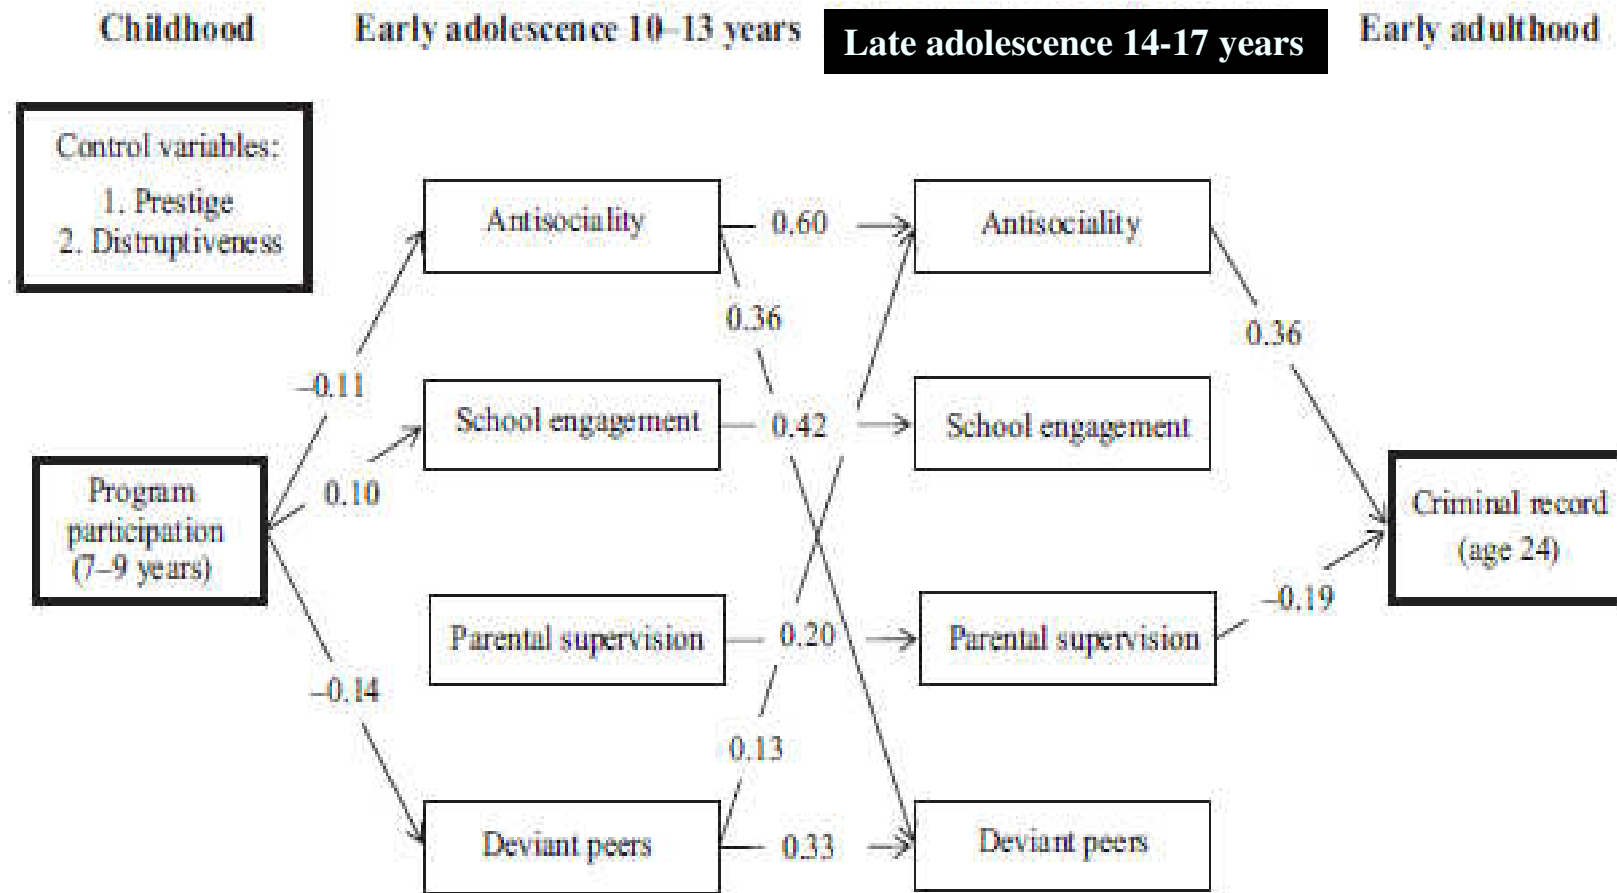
Childhood

Early adolescence 10–13 years

Late adolescence 14-17 years

Early adulthood

Control variables:
1. Prestige
2. Distruptiveness

Antisociality

0.60

Antisociality

0.36

0.36

–0.11

School engagement

0.42

School engagement

Program participation (7–9 years)

0.10

Criminal record (age 24)

Parental supervision

0.20

Parental supervision

–0.19

–0.14

0.13

Deviant peers

0.33

Deviant peers